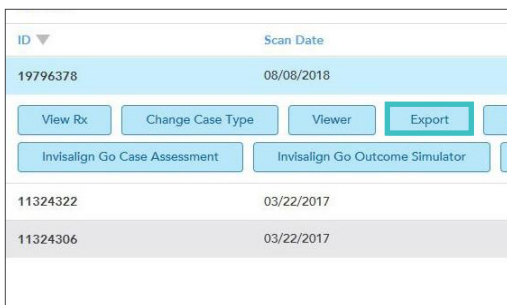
| ID ▼ | Scan Date |
|---|---|
| 19796378 | 08/08/2018 |

View Rx | Change Case Type | Viewer | Export

Invisalign Go Case Assessment | Invisalign Go Outcome Simulator

| | |
|---|---|
| 11324322 | 03/22/2017 |
| 11324306 | 03/22/2017 |